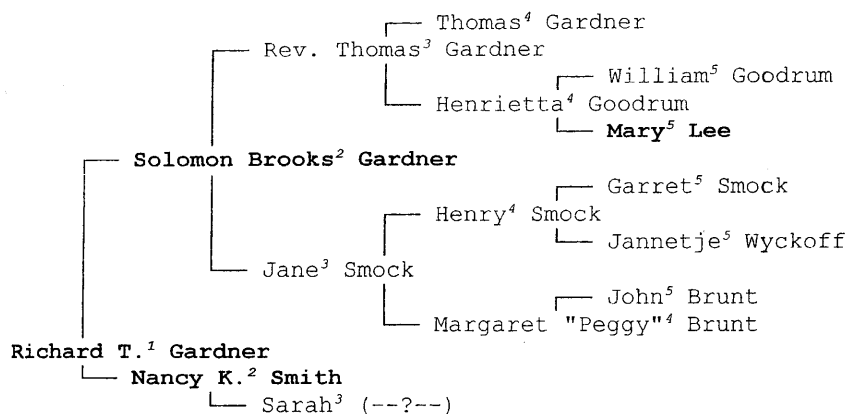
Thomas$^{4}$ Gardner
Rev. Thomas$^{3}$ Gardner
William$^{5}$ Goodrum
Henrietta$^{4}$ Goodrum
**Mary$^{5}$ Lee**
**Solomon Brooks$^{2}$ Gardner**
Garret$^{5}$ Smock
Henry$^{4}$ Smock
Jannetje$^{5}$ Wyckoff
Jane$^{3}$ Smock
John$^{5}$ Brunt
Margaret "Peggy"$^{4}$ Brunt
**Richard T.$^{1}$ Gardner**
**Nancy K.$^{2}$ Smith**
Sarah$^{3}$ (--?--)